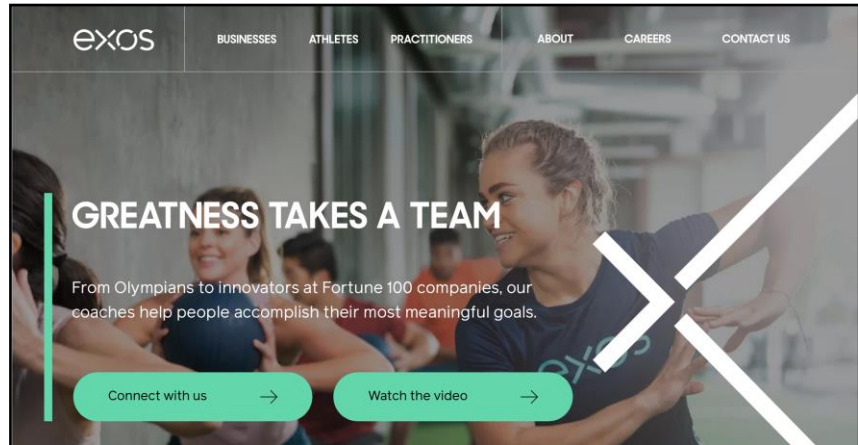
exos

BUSINESSES ATHLETES PRACTITIONERS ABOUT CAREERS CONTACT US

GREATNESS TAKES A TEAM

From Olympians to innovators at Fortune 100 companies, our coaches help people accomplish their most meaningful goals.

Connect with us →

Watch the video →

exos